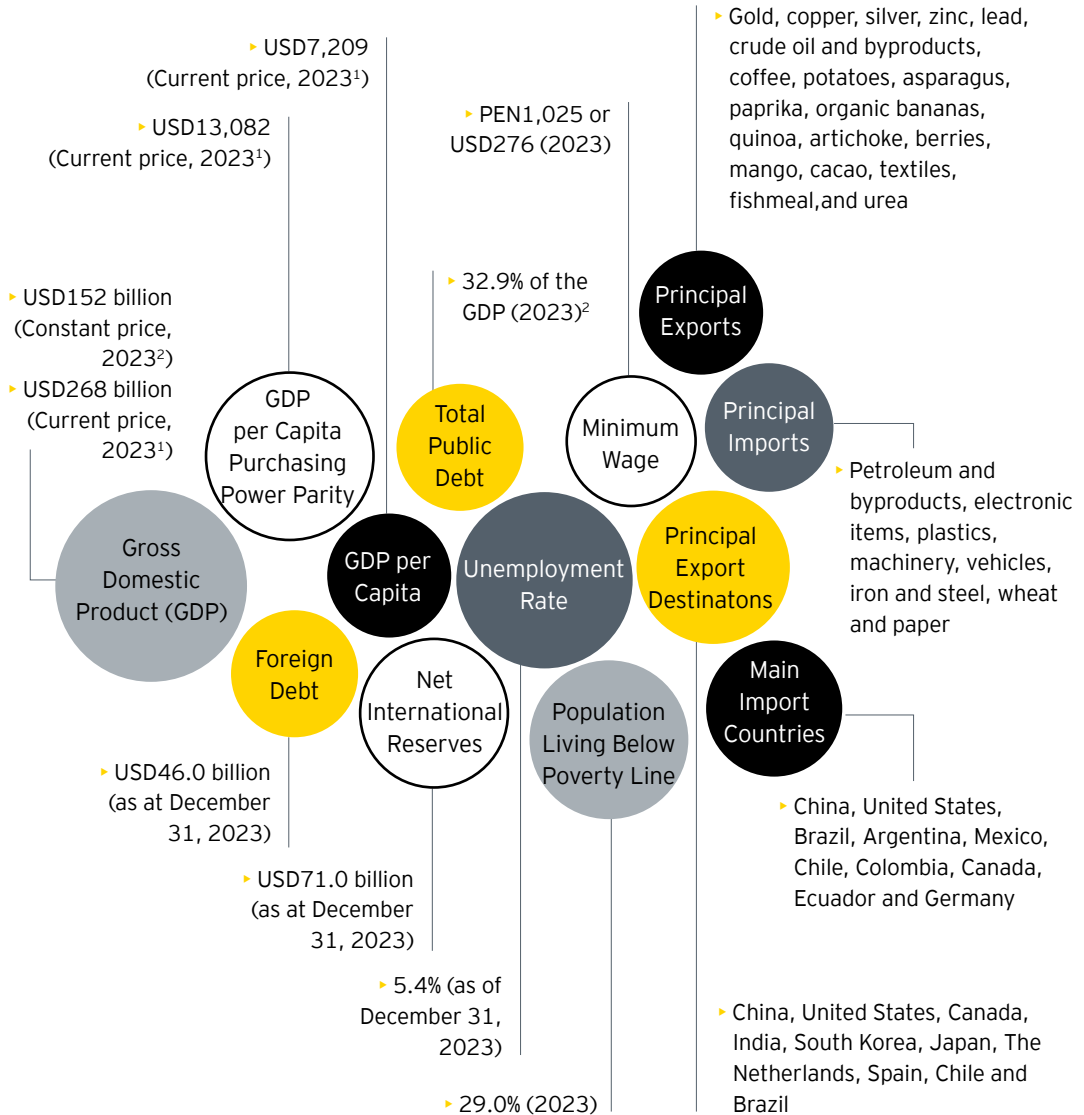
USD7,209 (Current price, 2023$^1$)

USD13,082 (Current price, 2023$^1$)

PEN1,025 or USD276 (2023)

Gold, copper, silver, zinc, lead, crude oil and byproducts, coffee, potatoes, asparagus, paprika, organic bananas, quinoa, artichoke, berries, mango, cacao, textiles, fishmeal,and urea

USD152 billion (Constant price, 2023$^2$)

USD268 billion (Current price, 2023$^1$)

32.9% of the GDP (2023)$^2$

Principal Exports

GDP per Capita Purchasing Power Parity

Total Public Debt

Minimum Wage

Principal Imports

Petroleum and byproducts, electronic items, plastics, machinery, vehicles, iron and steel, wheat and paper

Gross Domestic Product (GDP)

GDP per Capita

Unemployment Rate

Principal Export Destinatons

Main Import Countries

Foreign Debt

Net International Reserves

Population Living Below Poverty Line

USD46.0 billion (as at December 31, 2023)

China, United States, Brazil, Argentina, Mexico, Chile, Colombia, Canada, Ecuador and Germany

USD71.0 billion (as at December 31, 2023)

5.4% (as of December 31, 2023)

China, United States, Canada, India, South Korea, Japan, The Netherlands, Spain, Chile and Brazil

29.0% (2023)